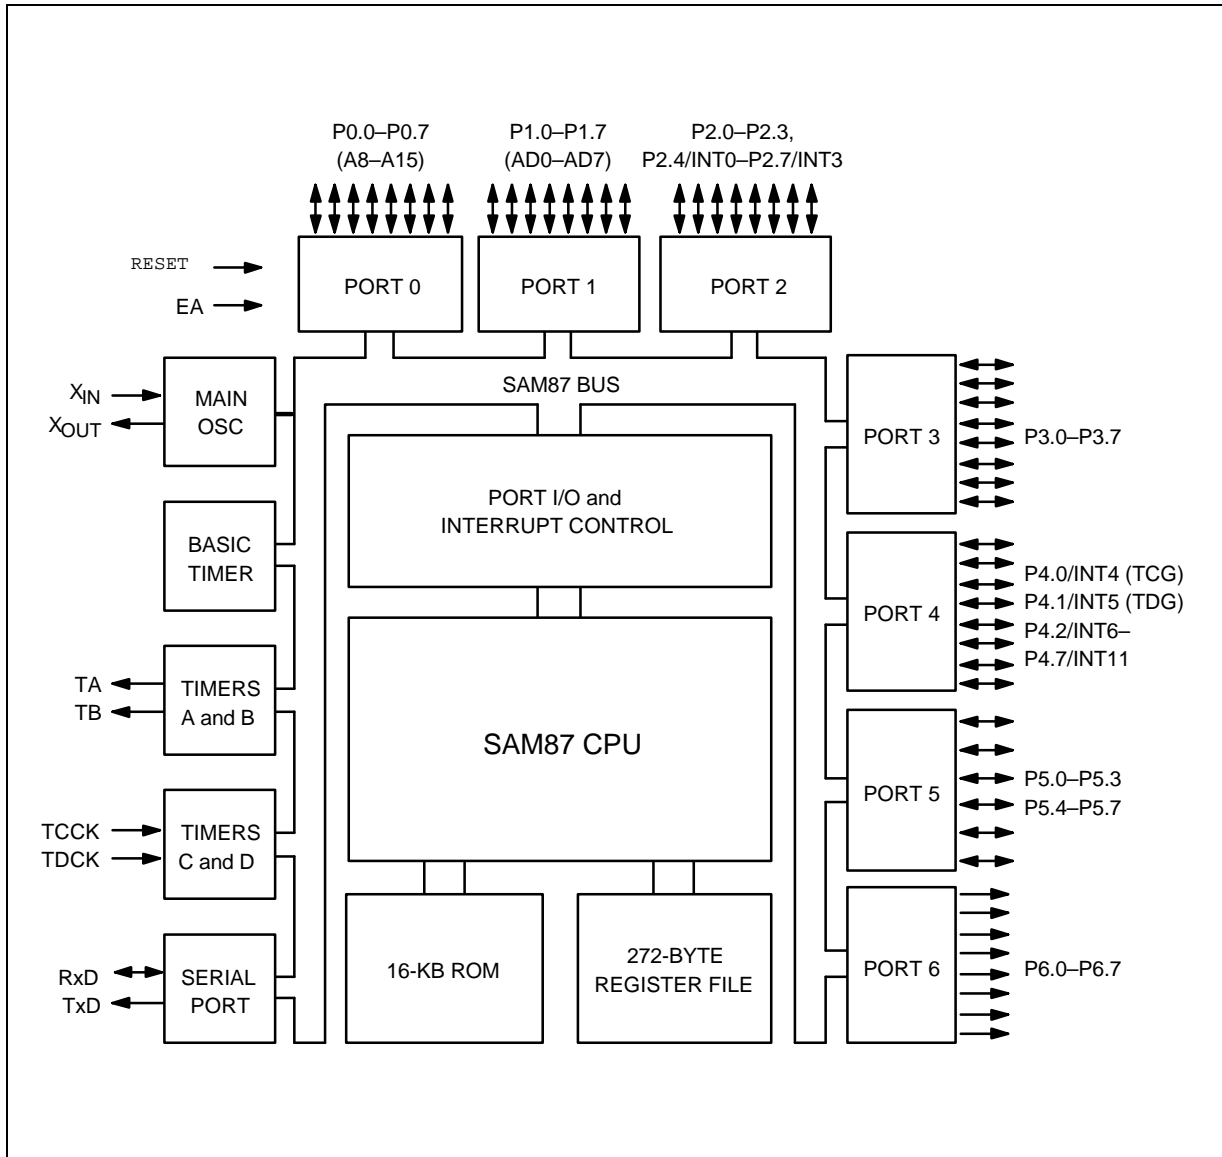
P0.0–P0.7
(A8–A15)

P1.0–P1.7
(AD0–AD7)

P2.0–P2.3,
P2.4/INT0–P2.7/INT3

RESET

EA

PORT 0

PORT 1

PORT 2

$X_{IN}$

$X_{OUT}$

MAIN
OSC

SAM87 BUS

PORT 3

P3.0–P3.7

PORT I/O and
INTERRUPT CONTROL

BASIC
TIMER

PORT 4

P4.0/INT4 (TCG)
P4.1/INT5 (TDG)
P4.2/INT6–
P4.7/INT11

TA
TB

TIMERS
A and B

SAM87 CPU

PORT 5

P5.0–P5.3
P5.4–P5.7

TCCK
TDCK

TIMERS
C and D

RxD
TxD

SERIAL
PORT

16-KB ROM

272-BYTE
REGISTER FILE

PORT 6

P6.0–P6.7